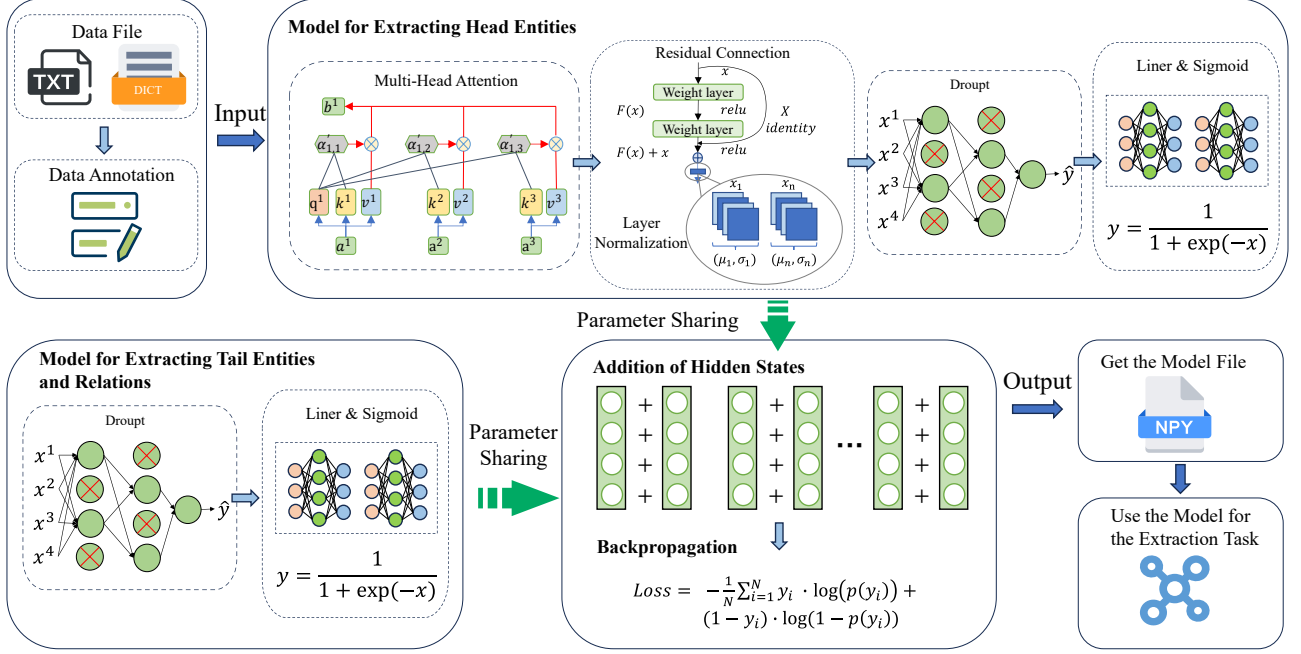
Data File

TXT

DICT

Data Annotation

Input

Model for Extracting Head Entities

Multi-Head Attention

$b^1$

$\alpha'_{1,1}$

$\alpha'_{1,2}$

$\alpha'_{1,3}$

$q^1$ $k^1$ $v^1$

$k^2$ $v^2$

$k^3$ $v^3$

$a^1$ $a^2$ $a^3$

Residual Connection

$x$

Weight layer

$F(x)$ $relu$

$X$ identity

Weight layer

$F(x)+x$ $relu$

$x_1$ $x_n$

Layer Normalization

$(\mu_1,\sigma_1)$ $(\mu_n,\sigma_n)$

Droupt

$x^1$ $x^2$ $x^3$ $x^4$ $\hat{y}$

Liner & Sigmoid

$y=\frac{1}{1+\exp(-x)}$

Parameter Sharing

Model for Extracting Tail Entities and Relations

Droupt

$x^1$ $x^2$ $x^3$ $x^4$ $\hat{y}$

Liner & Sigmoid

$y=\frac{1}{1+\exp(-x)}$

Parameter Sharing

Addition of Hidden States

+ + + + + + + + + + + +

...

Backpropagation

$Loss = -\frac{1}{N}\sum_{i=1}^{N} y_i \cdot \log(p(y_i)) + (1-y_i)\cdot\log(1-p(y_i))$

Output

Get the Model File

NPY

Use the Model for the Extraction Task